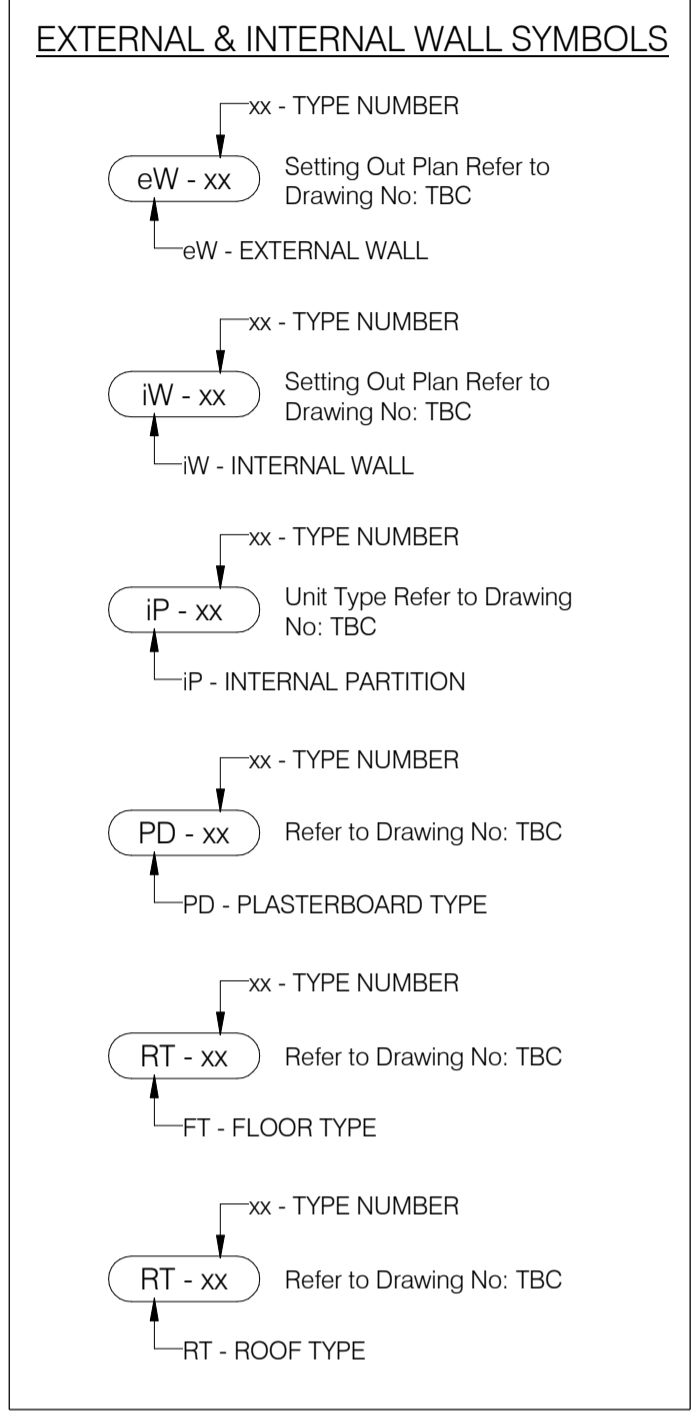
EXTERNAL & INTERNAL WALL SYMBOLS

xx - TYPE NUMBER
eW - xx
Setting Out Plan Refer to Drawing No: TBC
eW - EXTERNAL WALL

xx - TYPE NUMBER
iW - xx
Setting Out Plan Refer to Drawing No: TBC
iW - INTERNAL WALL

xx - TYPE NUMBER
iP - xx
Unit Type Refer to Drawing No: TBC
iP - INTERNAL PARTITION

xx - TYPE NUMBER
PD - xx
Refer to Drawing No: TBC
PD - PLASTERBOARD TYPE

xx - TYPE NUMBER
RT - xx
Refer to Drawing No: TBC
FT - FLOOR TYPE

xx - TYPE NUMBER
RT - xx
Refer to Drawing No: TBC
RT - ROOF TYPE